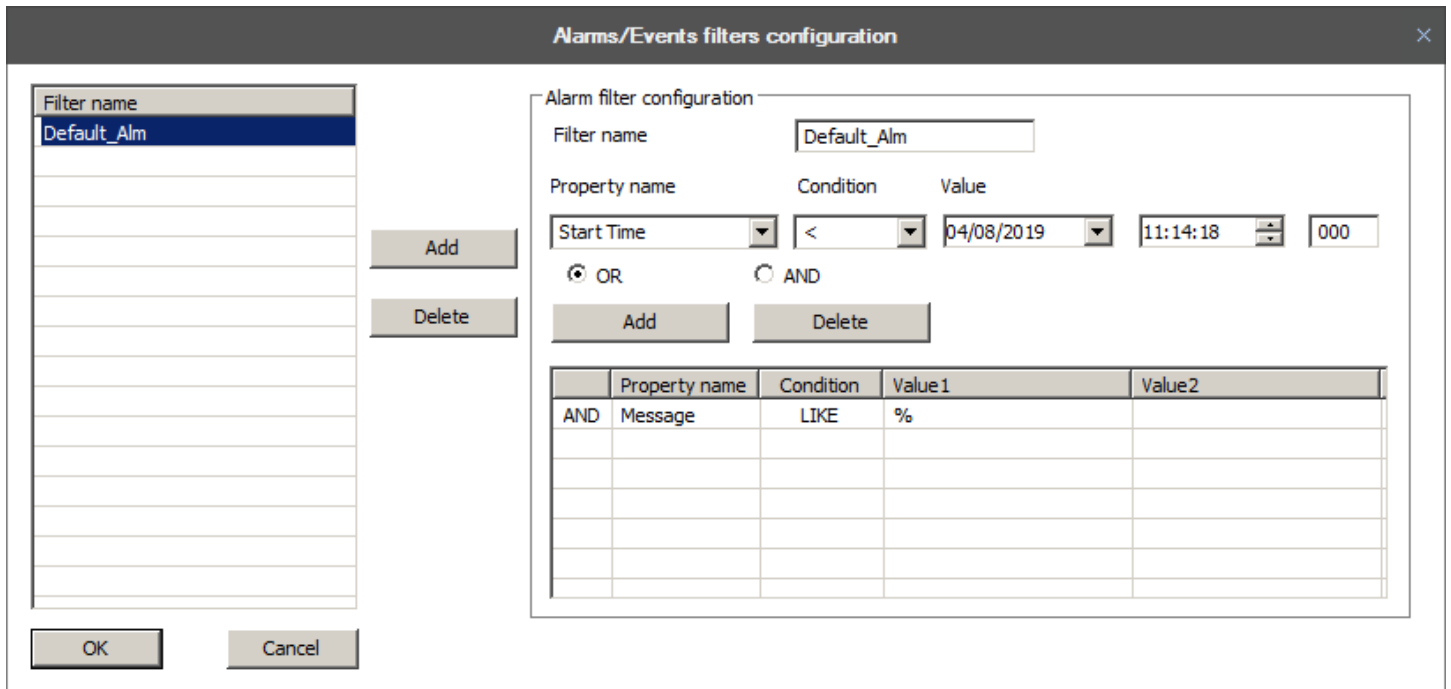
Alarms/Events filters configuration

×

| Filter name |
|---|
| Default_Alm |

Add

Delete

Alarm filter configuration

Filter name Default_Alm

Property name Condition Value

Start Time < 04/08/2019 11:14:18 000

OR AND

Add Delete

| | Property name | Condition | Value1 | Value2 |
|---|---|---|---|---|
| AND | Message | LIKE | % | |

OK Cancel